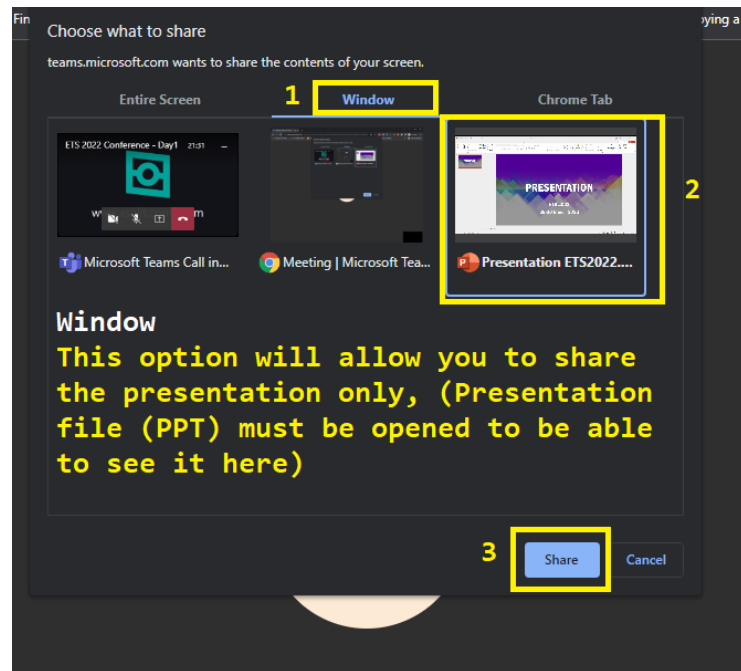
Fin

ying a

Choose what to share

teams.microsoft.com wants to share the contents of your screen.

Entire Screen

1

Window

Chrome Tab

ETS 2022 Conference - Day1 21:31

PRESENTATION

2

Microsoft Teams Call in...

Meeting | Microsoft Tea...

Presentation ETS2022....

Window

This option will allow you to share the presentation only, (Presentation file (PPT) must be opened to be able to see it here)

3

Share

Cancel